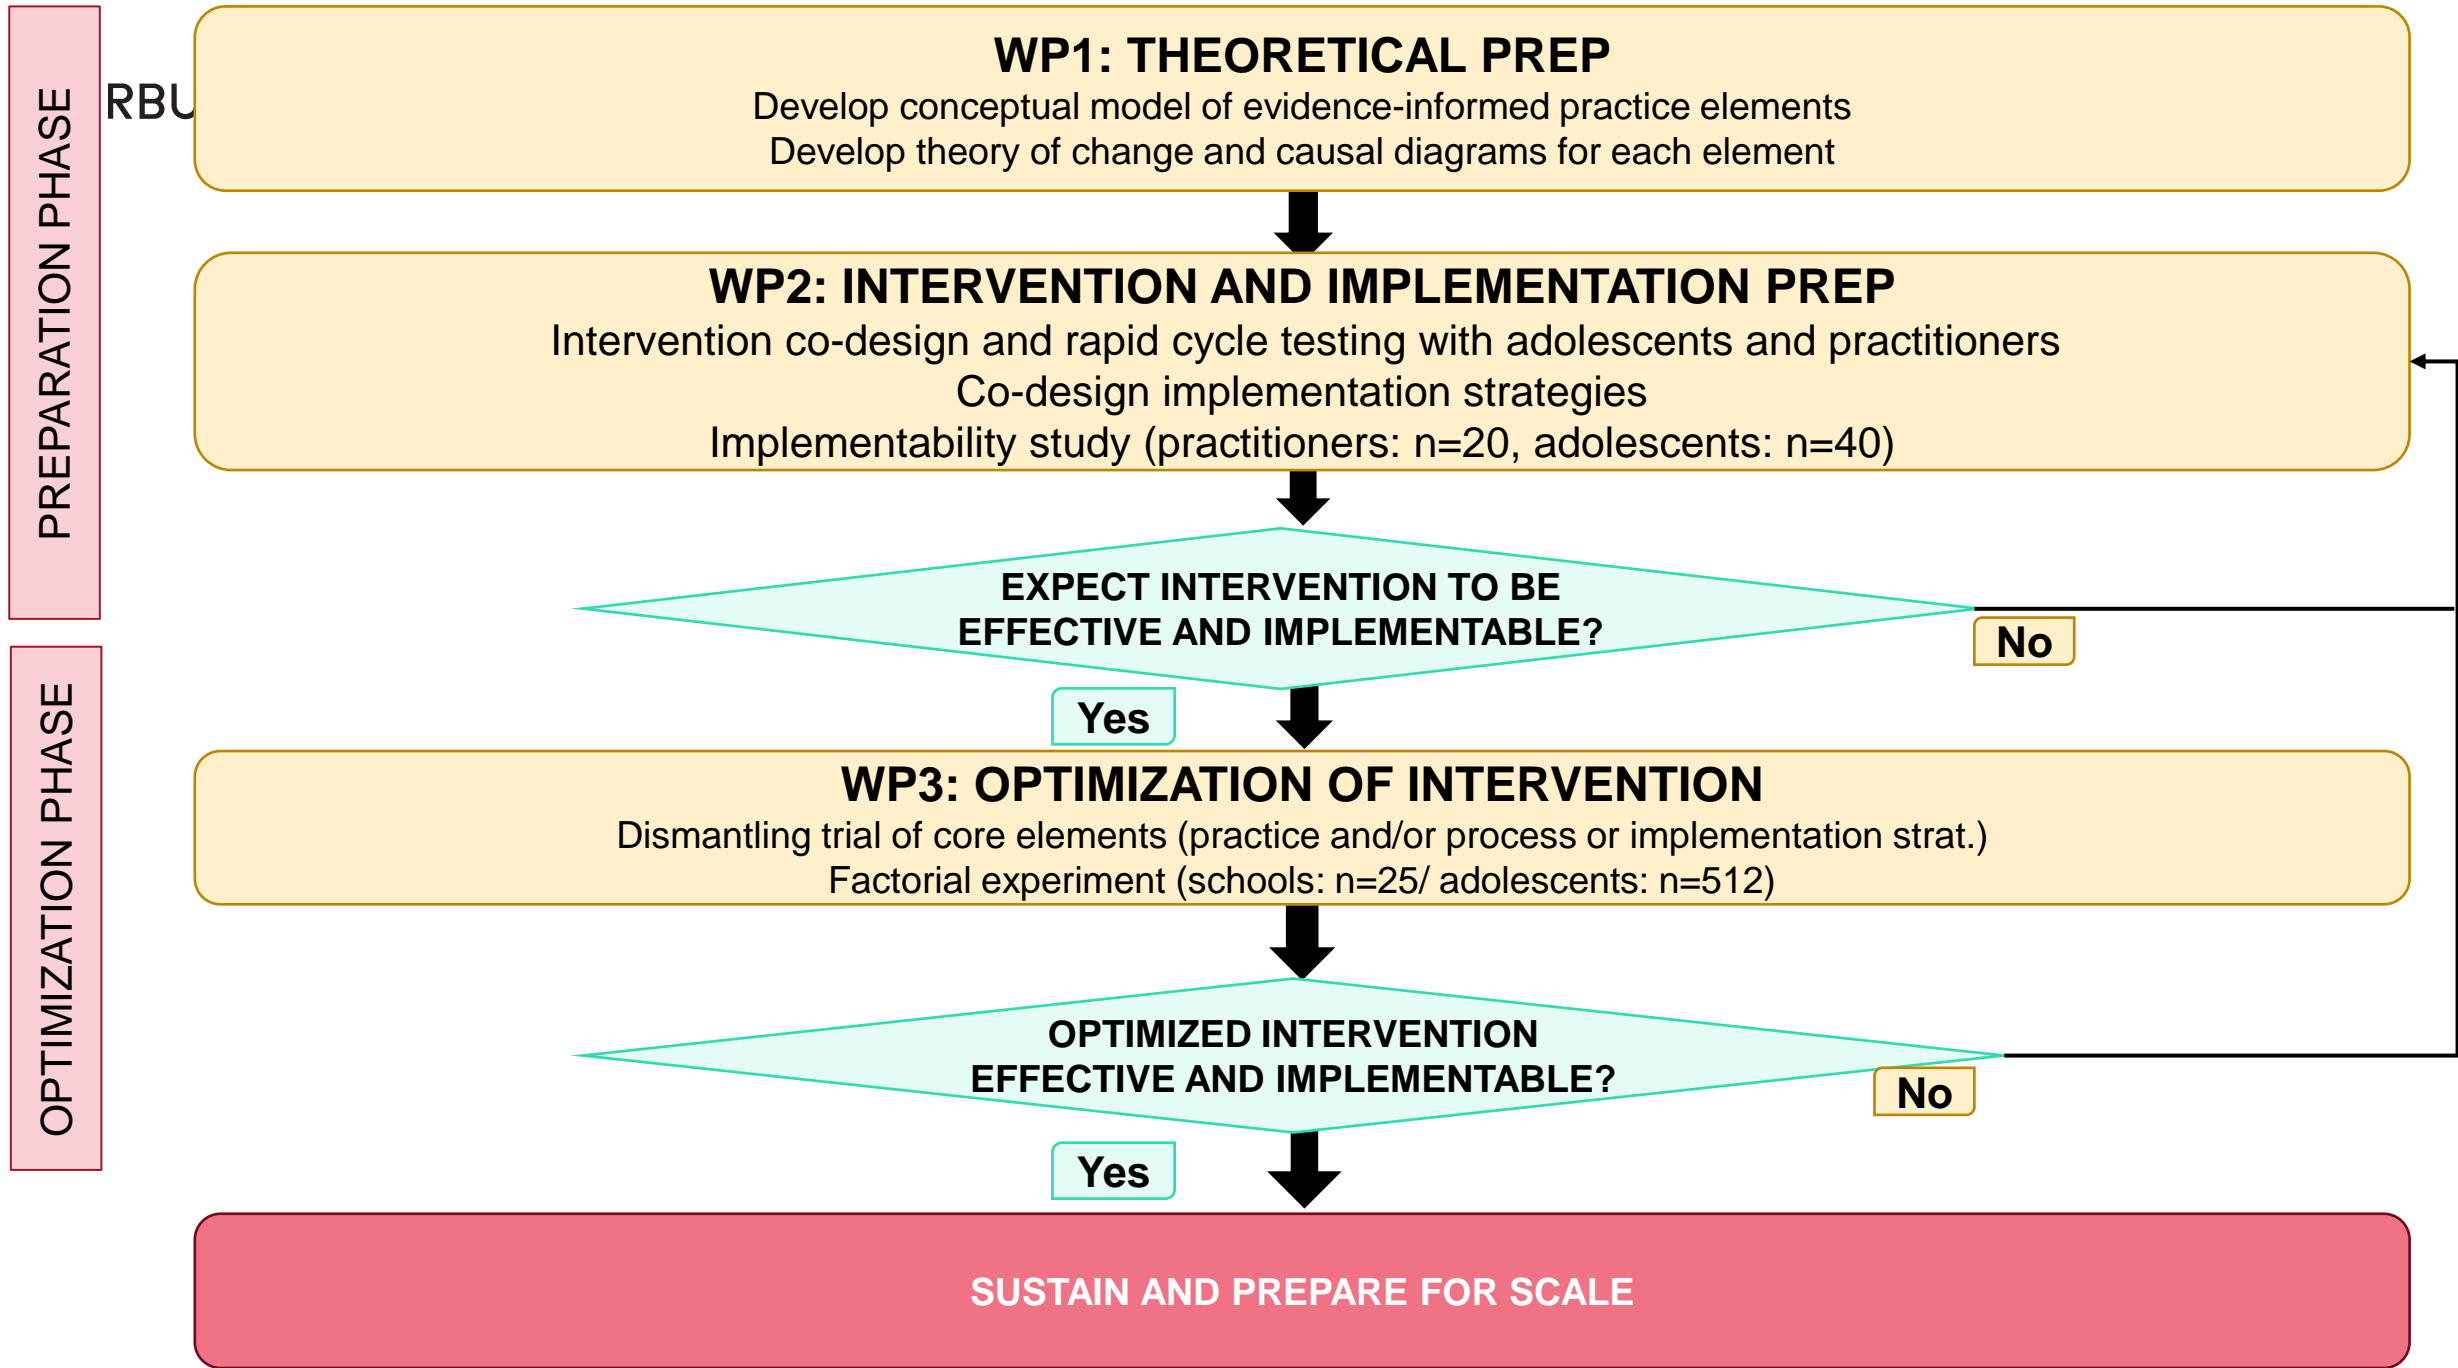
PREPARATION PHASE

RBU

WP1: THEORETICAL PREP
Develop conceptual model of evidence-informed practice elements
Develop theory of change and causal diagrams for each element

WP2: INTERVENTION AND IMPLEMENTATION PREP
Intervention co-design and rapid cycle testing with adolescents and practitioners
Co-design implementation strategies
Implementability study (practitioners: n=20, adolescents: n=40)

EXPECT INTERVENTION TO BE EFFECTIVE AND IMPLEMENTABLE?

No

Yes

OPTIMIZATION PHASE

WP3: OPTIMIZATION OF INTERVENTION
Dismantling trial of core elements (practice and/or process or implementation strat.)
Factorial experiment (schools: n=25/ adolescents: n=512)

OPTIMIZED INTERVENTION EFFECTIVE AND IMPLEMENTABLE?

No

Yes

SUSTAIN AND PREPARE FOR SCALE